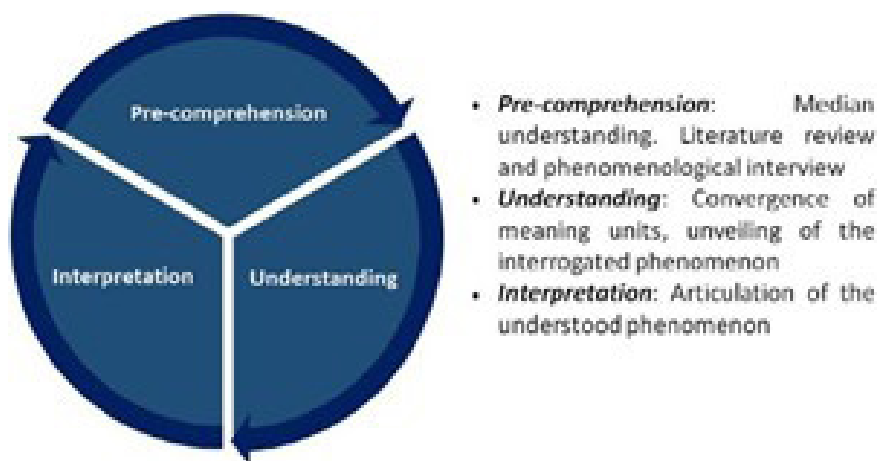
Pre-comprehension

Interpretation

Understanding

- *Pre-comprehension*: Median understanding. Literature review and phenomenological interview
- *Understanding*: Convergence of meaning units, unveiling of the interrogated phenomenon
- *Interpretation*: Articulation of the understood phenomenon